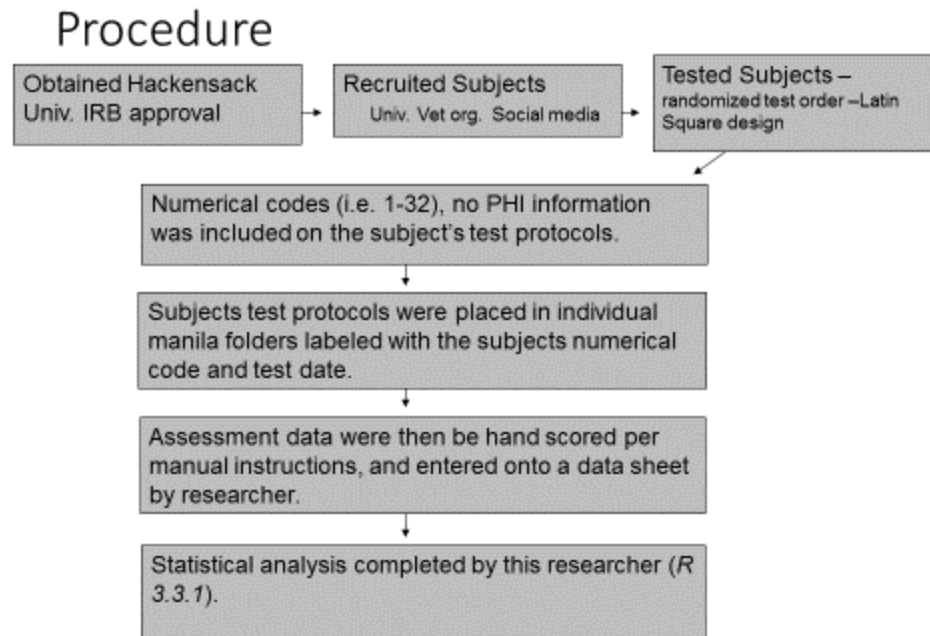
Procedure

Obtained Hackensack Univ. IRB approval

Recruited Subjects
Univ. Vet org. Social media

Tested Subjects – randomized test order –Latin Square design

Numerical codes (i.e. 1-32), no PHI information was included on the subject's test protocols.

Subjects test protocols were placed in individual manila folders labeled with the subjects numerical code and test date.

Assessment data were then be hand scored per manual instructions, and entered onto a data sheet by researcher.

Statistical analysis completed by this researcher (*R 3.3.1*).